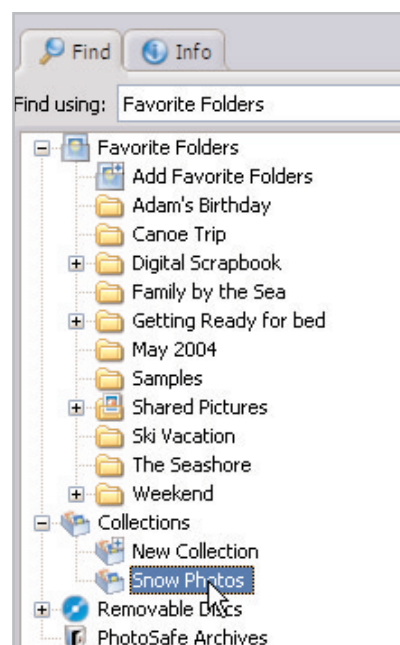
Find | Info

Find using: Favorite Folders

Favorite Folders
Add Favorite Folders
Adam's Birthday
Canoe Trip
Digital Scrapbook
Family by the Sea
Getting Ready for bed
May 2004
Samples
Shared Pictures
Ski Vacation
The Seashore
Weekend
Collections
New Collection
Snow Photos
Removable Discs
PhotoSafe Archives